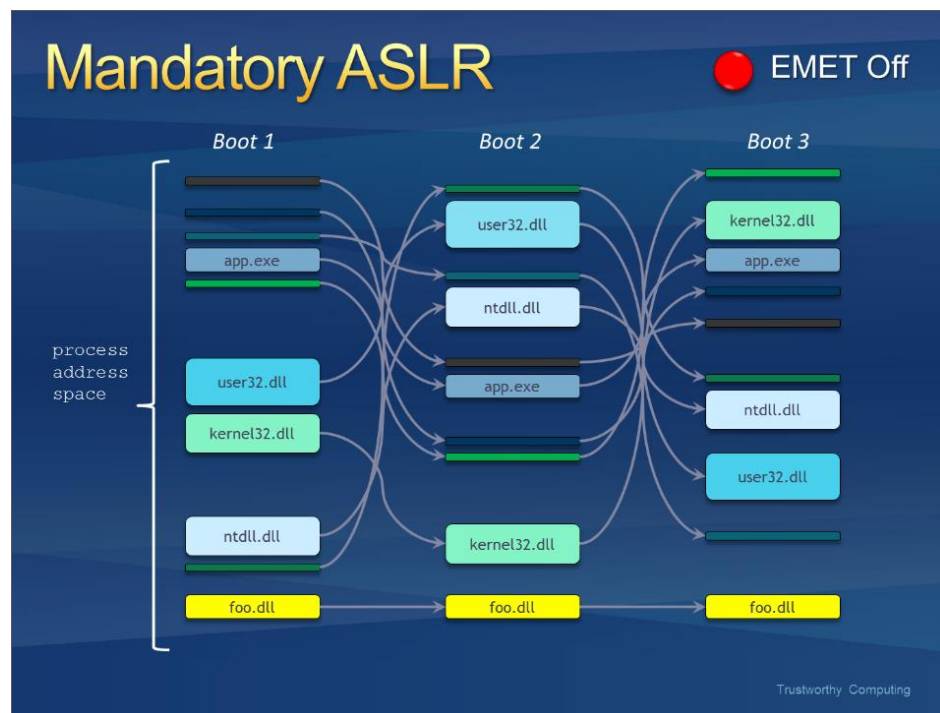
Mandatory ASLR

EMET Off

Boot 1

Boot 2

Boot 3

process address space

app.exe

user32.dll

kernel32.dll

ntdll.dll

foo.dll

user32.dll

ntdll.dll

app.exe

kernel32.dll

foo.dll

kernel32.dll

app.exe

ntdll.dll

user32.dll

foo.dll

Trustworthy Computing